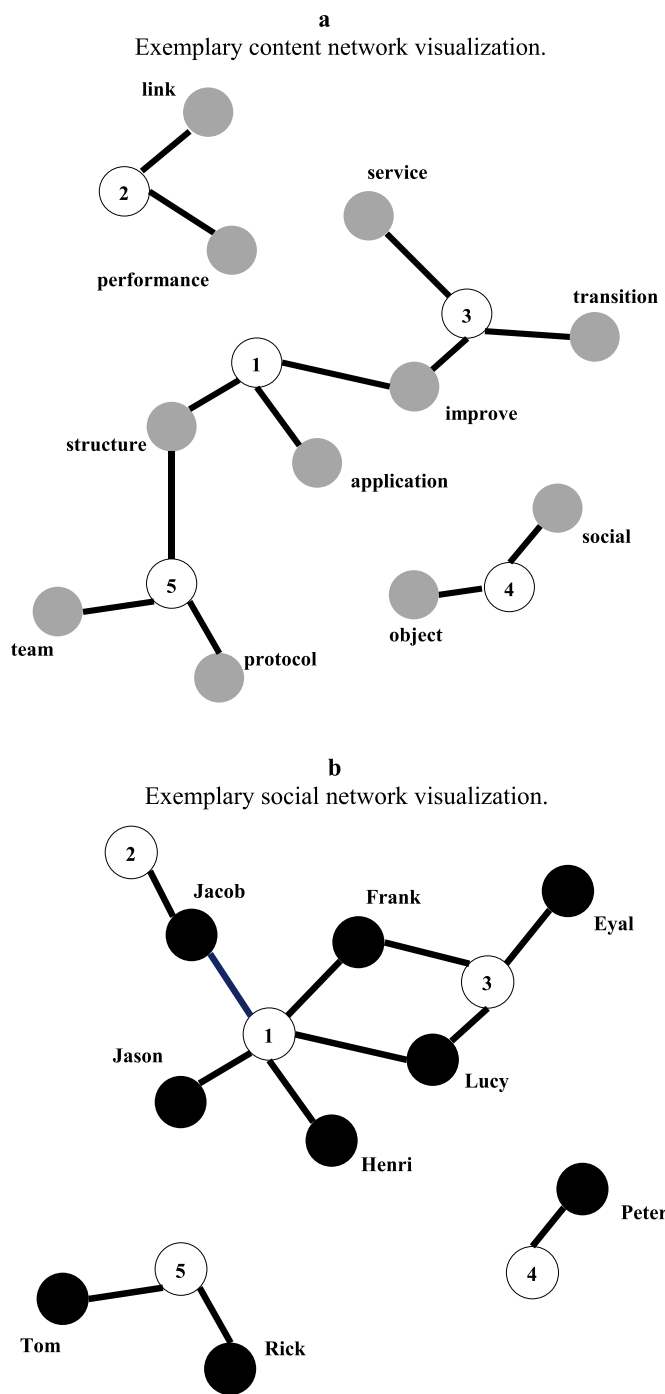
a
Exemplary content network visualization.

link
2
performance
service
3
transition
1
improve
structure
application
social
4
object
5
team
protocol

b
Exemplary social network visualization.

2
Jacob
Frank
Eyal
3
1
Jason
Lucy
Henri
Peter
4
5
Tom
Rick